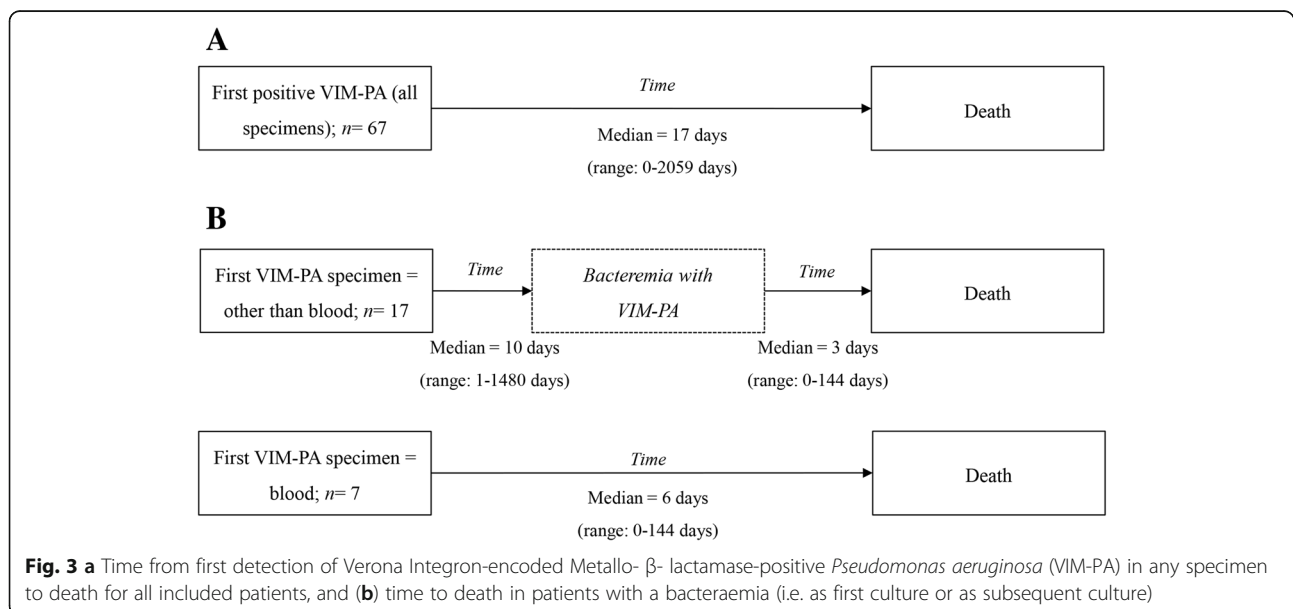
A

First positive VIM-PA (all specimens); $n$= 67

Time

Median = 17 days

(range: 0-2059 days)

Death

B

First VIM-PA specimen = other than blood; $n$= 17

Time

Median = 10 days

(range: 1-1480 days)

Bacteremia with VIM-PA

Time

Median = 3 days

(range: 0-144 days)

Death

First VIM-PA specimen = blood; $n$= 7

Time

Median = 6 days

(range: 0-144 days)

Death

**Fig. 3 a** Time from first detection of Verona Integron-encoded Metallo- β- lactamase-positive *Pseudomonas aeruginosa* (VIM-PA) in any specimen to death for all included patients, and (**b**) time to death in patients with a bacteraemia (i.e. as first culture or as subsequent culture)